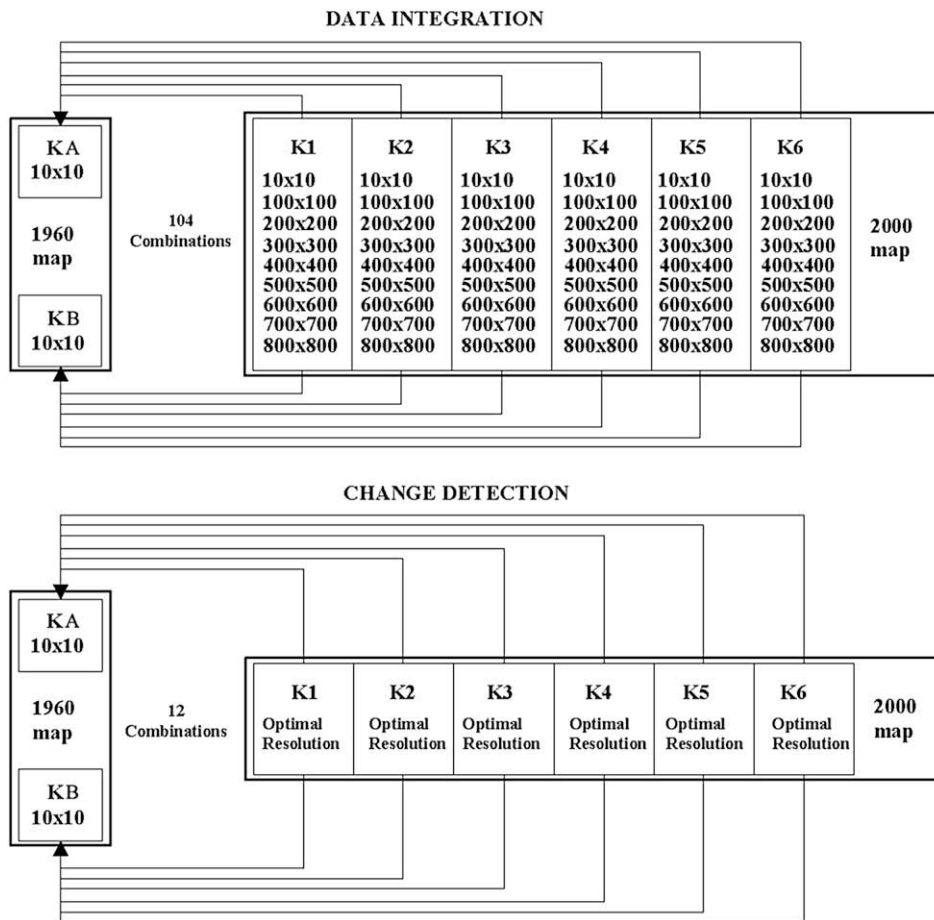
DATA INTEGRATION

KA
10x10

1960
map

KB
10x10

104
Combinations

| K1 | K2 | K3 | K4 | K5 | K6 |
|---|---|---|---|---|---|
| 10x10 | 10x10 | 10x10 | 10x10 | 10x10 | 10x10 |
| 100x100 | 100x100 | 100x100 | 100x100 | 100x100 | 100x100 |
| 200x200 | 200x200 | 200x200 | 200x200 | 200x200 | 200x200 |
| 300x300 | 300x300 | 300x300 | 300x300 | 300x300 | 300x300 |
| 400x400 | 400x400 | 400x400 | 400x400 | 400x400 | 400x400 |
| 500x500 | 500x500 | 500x500 | 500x500 | 500x500 | 500x500 |
| 600x600 | 600x600 | 600x600 | 600x600 | 600x600 | 600x600 |
| 700x700 | 700x700 | 700x700 | 700x700 | 700x700 | 700x700 |
| 800x800 | 800x800 | 800x800 | 800x800 | 800x800 | 800x800 |

2000
map

CHANGE DETECTION

KA
10x10

1960
map

KB
10x10

12
Combinations

| K1 | K2 | K3 | K4 | K5 | K6 |
|---|---|---|---|---|---|
| Optimal Resolution | Optimal Resolution | Optimal Resolution | Optimal Resolution | Optimal Resolution | Optimal Resolution |

2000
map